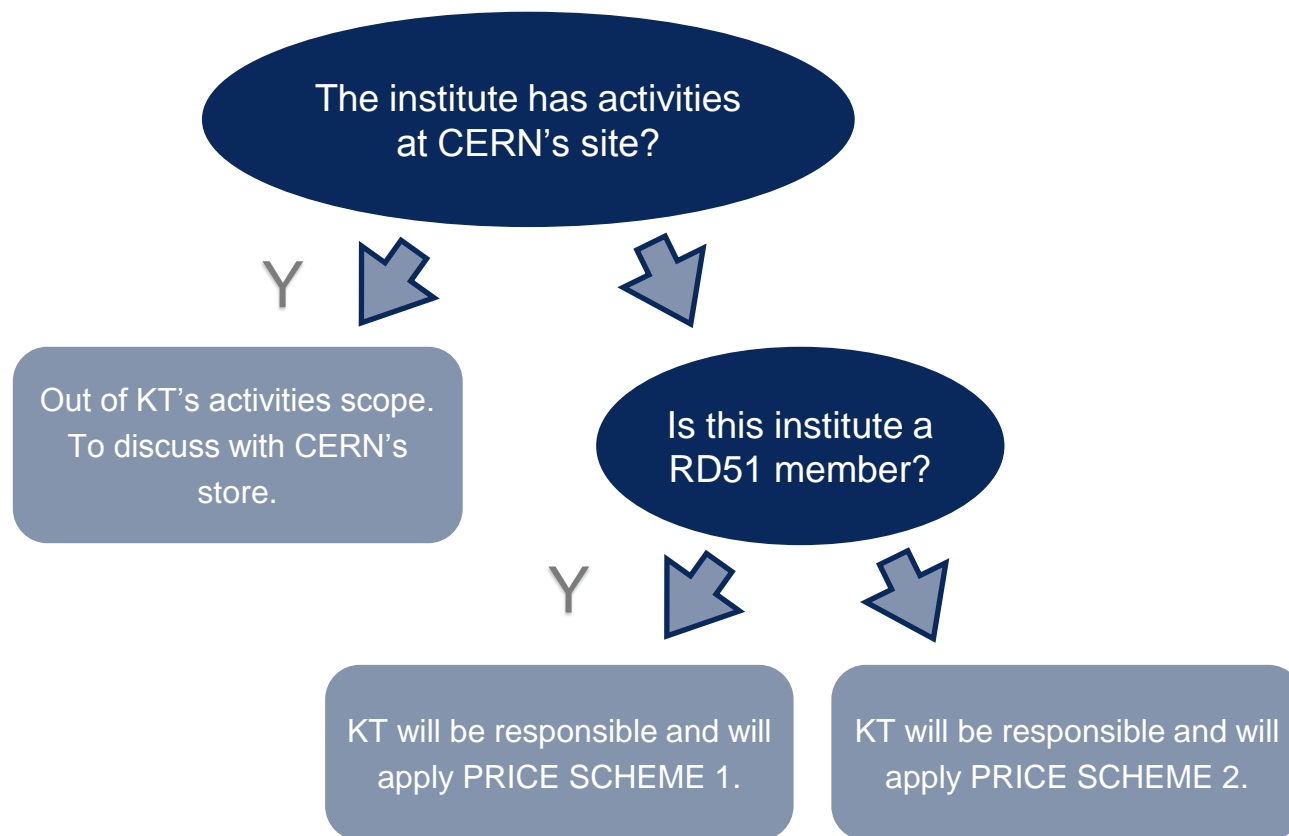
The institute has activities at CERN’s site?

Y

Out of KT’s activities scope. To discuss with CERN’s store.

Is this institute a RD51 member?

Y

KT will be responsible and will apply PRICE SCHEME 1.

KT will be responsible and will apply PRICE SCHEME 2.